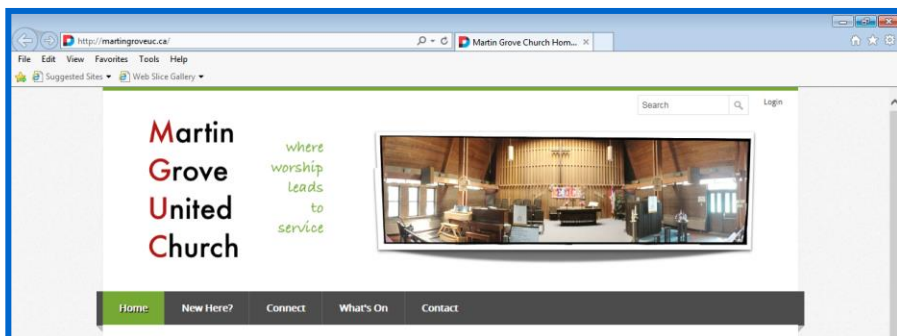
http://martingroveuc.ca/

Martin Grove Church Hom...

File Edit View Favorites Tools Help

Suggested Sites ▾ Web Slice Gallery ▾

Search

Login

Martin Grove United Church

where worship leads to service

Home New Here? Connect What's On Contact